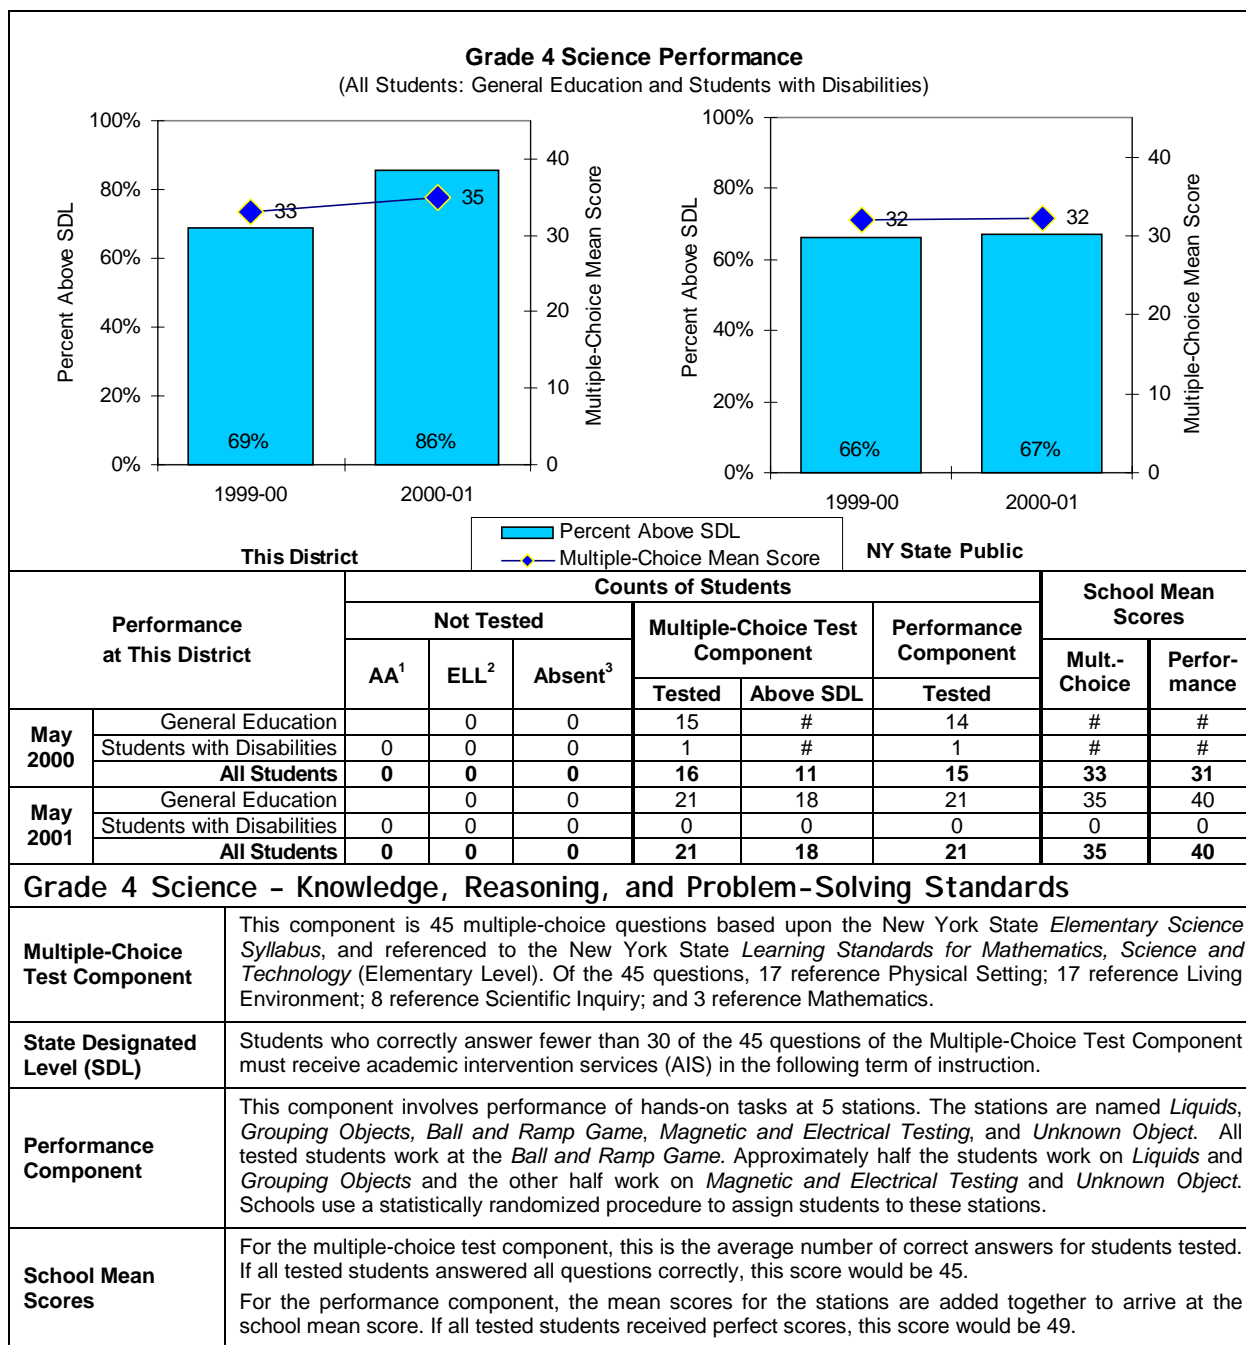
**Grade 4 Science Performance**
(All Students: General Education and Students with Disabilities)

100%
80%
60%
40%
20%
0%
Percent Above SDL
40
30
20
10
0
Multiple-Choice Mean Score
33
35
69%
86%
1999-00
2000-01
This District

100%
80%
60%
40%
20%
0%
Percent Above SDL
40
30
20
10
0
Multiple-Choice Mean Score
32
32
66%
67%
1999-00
2000-01
NY State Public

Percent Above SDL
Multiple-Choice Mean Score

<table>
<tr><th colspan="2" rowspan="3">Performance at This District</th><th colspan="6">Counts of Students</th><th colspan="2">School Mean Scores</th></tr>
<tr><th colspan="3">Not Tested</th><th colspan="2">Multiple-Choice Test Component</th><th>Performance Component</th><th rowspan="2">Mult.-Choice</th><th rowspan="2">Perfor-mance</th></tr>
<tr><th>AA$^1$</th><th>ELL$^2$</th><th>Absent$^3$</th><th>Tested</th><th>Above SDL</th><th>Tested</th></tr>
<tr><td rowspan="3">May 2000</td><td>General Education</td><td></td><td>0</td><td>0</td><td>15</td><td>#</td><td>14</td><td>#</td><td>#</td></tr>
<tr><td>Students with Disabilities</td><td>0</td><td>0</td><td>0</td><td>1</td><td>#</td><td>1</td><td>#</td><td>#</td></tr>
<tr><td>All Students</td><td>0</td><td>0</td><td>0</td><td>16</td><td>11</td><td>15</td><td>33</td><td>31</td></tr>
<tr><td rowspan="3">May 2001</td><td>General Education</td><td></td><td>0</td><td>0</td><td>21</td><td>18</td><td>21</td><td>35</td><td>40</td></tr>
<tr><td>Students with Disabilities</td><td>0</td><td>0</td><td>0</td><td>0</td><td>0</td><td>0</td><td>0</td><td>0</td></tr>
<tr><td>All Students</td><td>0</td><td>0</td><td>0</td><td>21</td><td>18</td><td>21</td><td>35</td><td>40</td></tr>
</table>

Grade 4 Science – Knowledge, Reasoning, and Problem-Solving Standards

| | |
|---|---|
| **Multiple-Choice Test Component** | This component is 45 multiple-choice questions based upon the New York State *Elementary Science Syllabus*, and referenced to the New York State *Learning Standards for Mathematics, Science and Technology* (Elementary Level). Of the 45 questions, 17 reference Physical Setting; 17 reference Living Environment; 8 reference Scientific Inquiry; and 3 reference Mathematics. |
| **State Designated Level (SDL)** | Students who correctly answer fewer than 30 of the 45 questions of the Multiple-Choice Test Component must receive academic intervention services (AIS) in the following term of instruction. |
| **Performance Component** | This component involves performance of hands-on tasks at 5 stations. The stations are named *Liquids*, *Grouping Objects, Ball and Ramp Game*, *Magnetic and Electrical Testing*, and *Unknown Object*. All tested students work at the *Ball and Ramp Game*. Approximately half the students work on *Liquids* and *Grouping Objects* and the other half work on *Magnetic and Electrical Testing* and *Unknown Object*. Schools use a statistically randomized procedure to assign students to these stations. |
| **School Mean Scores** | For the multiple-choice test component, this is the average number of correct answers for students tested. If all tested students answered all questions correctly, this score would be 45. For the performance component, the mean scores for the stations are added together to arrive at the school mean score. If all tested students received perfect scores, this score would be 49. |